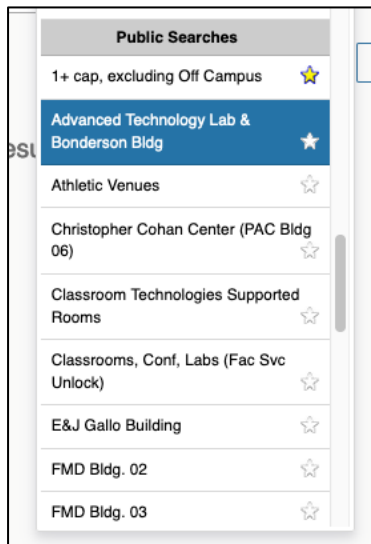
Public Searches

1+ cap, excluding Off Campus

Advanced Technology Lab & Bonderson Bldg

Athletic Venues

Christopher Cohan Center (PAC Bldg 06)

Classroom Technologies Supported Rooms

Classrooms, Conf, Labs (Fac Svc Unlock)

E&J Gallo Building

FMD Bldg. 02

FMD Bldg. 03